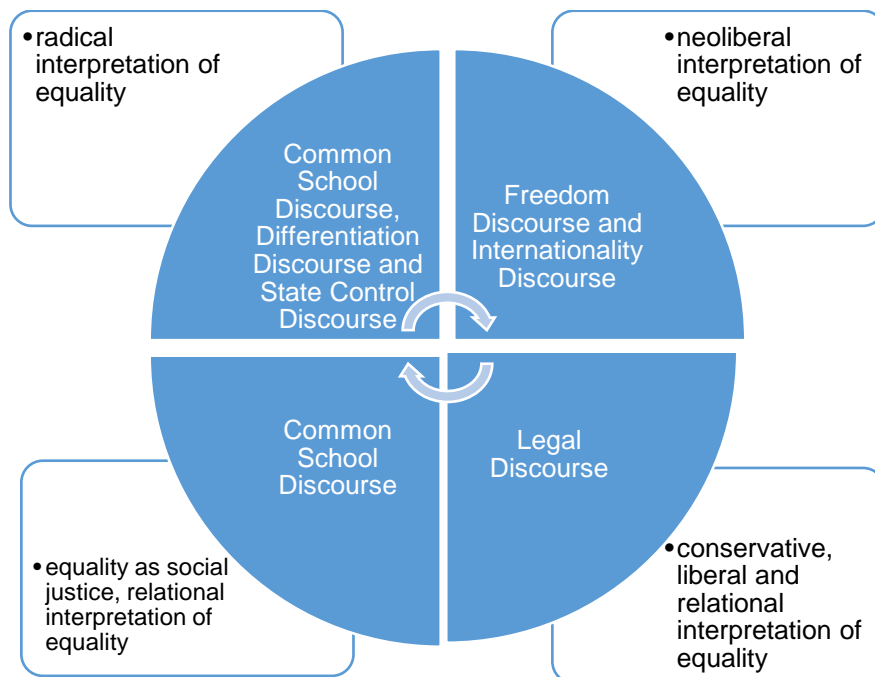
• radical interpretation of equality

Common School Discourse, Differentiation Discourse and State Control Discourse

• neoliberal interpretation of equality

Freedom Discourse and Internationality Discourse

Common School Discourse

Legal Discourse

• equality as social justice, relational interpretation of equality

• conservative, liberal and relational interpretation of equality